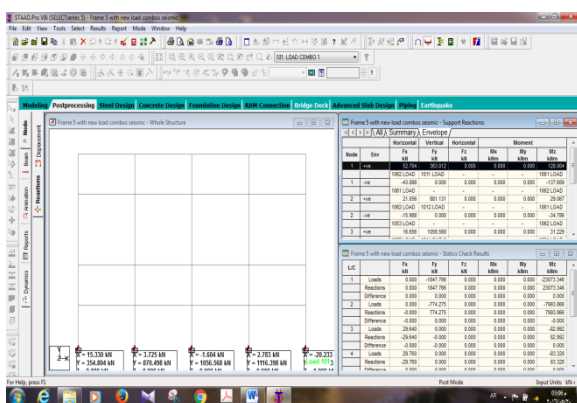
STAAD.Pro V8i (SELECTseries 5) - Frame 5 with new load combos seismic

File Edit View Tools Select Results Report Mode Window Help

101: LOAD COMB0 1

Modeling Postprocessing Steel Design Concrete Design Foundation Design RAM Connection Bridge Deck Advanced Slab Design Piping Earthquake

Node Displacement Beam Reactions Animation Reports Dynamics

Frame 5 with new load combos seismic - Whole Structure

X = 15.330 kN
Y = 354.804 kN

X = 3.725 kN
Y = 870.490 kN

X = -1.604 kN
Y = 1056.568 kN

X = 2.783 kN
Y = 1000.390 kN

X = -20.233

Frame 5 with new load combos seismic - Support Reactions

All / Summary / Envelope /

| Node | Env | Horizontal Fx kN | Vertical Fy kN | Horizontal Fz kN | Moment Mx kNm | My kNm | Mz kNm |
|---|---|---|---|---|---|---|---|
| 1 | +ve | 52.784 | 983.012 | 0.000 | 0.000 | 0.000 | 120.004 |
| | | 1062 LOAD | 1011 LOAD | - | - | - | 1061 LOAD |
| 1 | -ve | -43.088 | 0.000 | 0.000 | 0.000 | 0.000 | -117.609 |
| | | 1061 LOAD | - | - | - | - | 1062 LOAD |
| 2 | +ve | 21.356 | 881.131 | 0.000 | 0.000 | 0.000 | 29.267 |
| | | 1062 LOAD | 1012 LOAD | - | - | - | 1061 LOAD |
| 2 | -ve | -15.988 | 0.000 | 0.000 | 0.000 | 0.000 | -24.709 |
| | | 1063 LOAD | - | - | - | - | 1062 LOAD |
| 3 | +ve | 16.856 | 1056.568 | 0.000 | 0.000 | 0.000 | 31.229 |

Frame 5 with new load combos seismic - Statics Check Results

| L/C | | Fx kN | Fy kN | Fz kN | Mx kNm | My kNm | Mz kNm |
|---|---|---|---|---|---|---|---|
| 1 | Loads | 0.000 | -1847.766 | 0.000 | 0.000 | 0.000 | -23073.346 |
| | Reactions | 0.000 | 1847.766 | 0.000 | 0.000 | 0.000 | 23073.346 |
| | Difference | 0.000 | 0.000 | 0.000 | 0.000 | 0.000 | 0.000 |
| 2 | Loads | 0.000 | -774.275 | 0.000 | 0.000 | 0.000 | -7993.866 |
| | Reactions | -0.000 | 774.275 | 0.000 | 0.000 | 0.000 | 7993.866 |
| | Difference | -0.000 | 0.000 | 0.000 | 0.000 | 0.000 | -0.000 |
| 3 | Loads | 29.640 | -0.000 | 0.000 | 0.000 | 0.000 | -82.992 |
| | Reactions | -29.640 | -0.000 | 0.000 | 0.000 | 0.000 | 82.992 |
| | Difference | -0.000 | -0.000 | 0.000 | 0.000 | 0.000 | 0.000 |
| 4 | Loads | 29.760 | 0.000 | 0.000 | 0.000 | 0.000 | -83.328 |
| | Reactions | -29.760 | 0.000 | 0.000 | 0.000 | 0.000 | 83.328 |

For Help, press F1

Post Mode

Input Units: kN-m